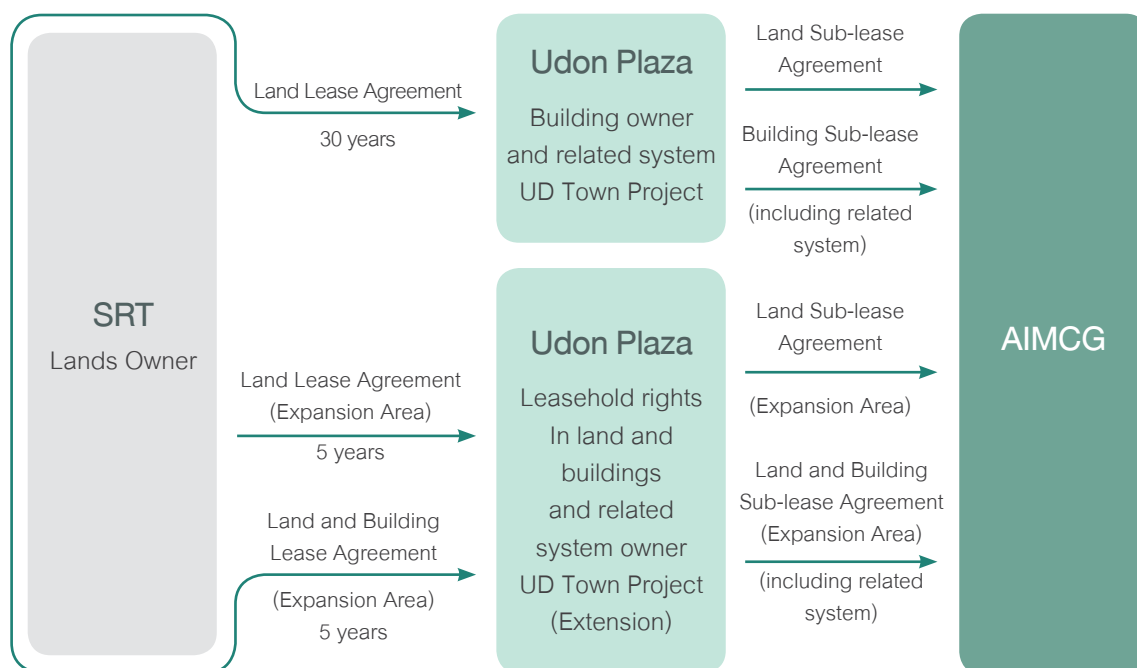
SRT
Lands Owner

Land Lease Agreement
30 years

Land Lease Agreement
(Expansion Area)
5 years

Land and Building
Lease Agreement
(Expansion Area)
5 years

Udon Plaza
Building owner and related system UD Town Project

Udon Plaza
Leasehold rights In land and buildings and related system owner UD Town Project (Extension)

Land Sub-lease Agreement

Building Sub-lease Agreement
(including related system)

Land Sub-lease Agreement
(Expansion Area)

Land and Building Sub-lease Agreement (Expansion Area)
(including related system)

AIMCG